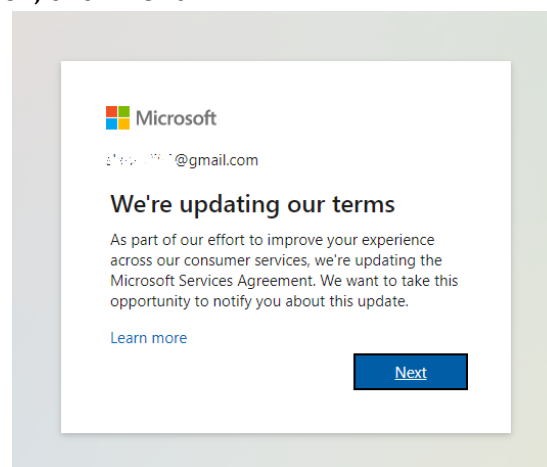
Microsoft

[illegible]@gmail.com

We're updating our terms

As part of our effort to improve your experience across our consumer services, we're updating the Microsoft Services Agreement. We want to take this opportunity to notify you about this update.

Learn more

Next